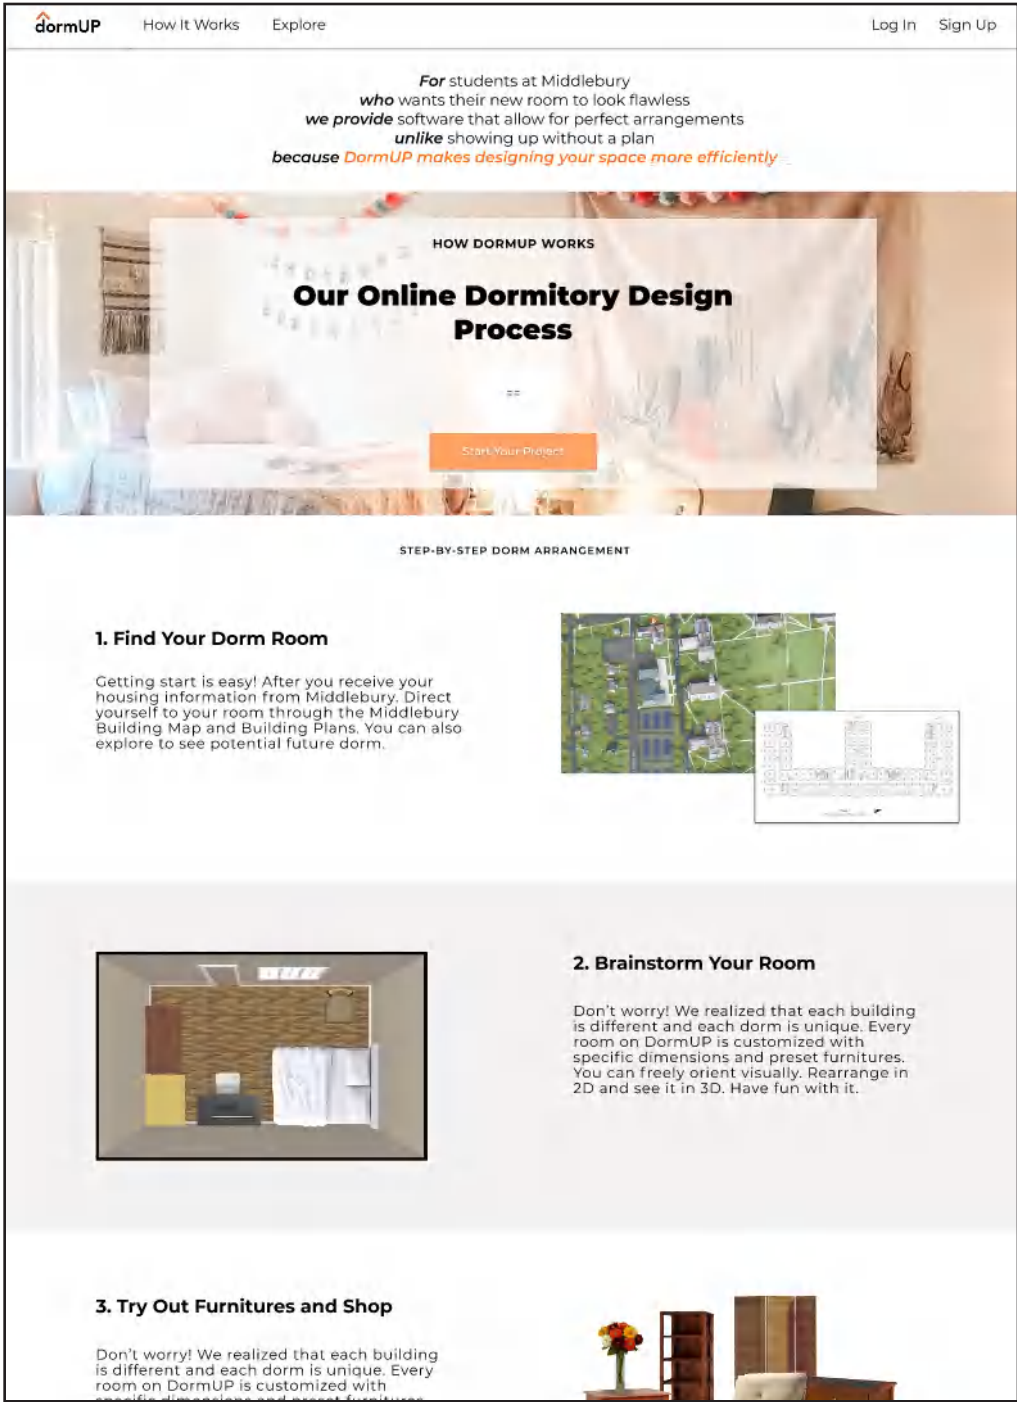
dormUP How It Works Explore Log In Sign Up

For students at Middlebury
who wants their new room to look flawless
we provide software that allow for perfect arrangements
unlike showing up without a plan
because DormUP makes designing your space more efficiently

HOW DORMUP WORKS

Our Online Dormitory Design Process

Start Your Project

STEP-BY-STEP DORM ARRANGEMENT

1. Find Your Dorm Room

Getting start is easy! After you receive your housing information from Middlebury. Direct yourself to your room through the Middlebury Building Map and Building Plans. You can also explore to see potential future dorm.

2. Brainstorm Your Room

Don't worry! We realized that each building is different and each dorm is unique. Every room on DormUP is customized with specific dimensions and preset furnitures. You can freely orient visually. Rearrange in 2D and see it in 3D. Have fun with it.

3. Try Out Furnitures and Shop

Don't worry! We realized that each building is different and each dorm is unique. Every room on DormUP is customized with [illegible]